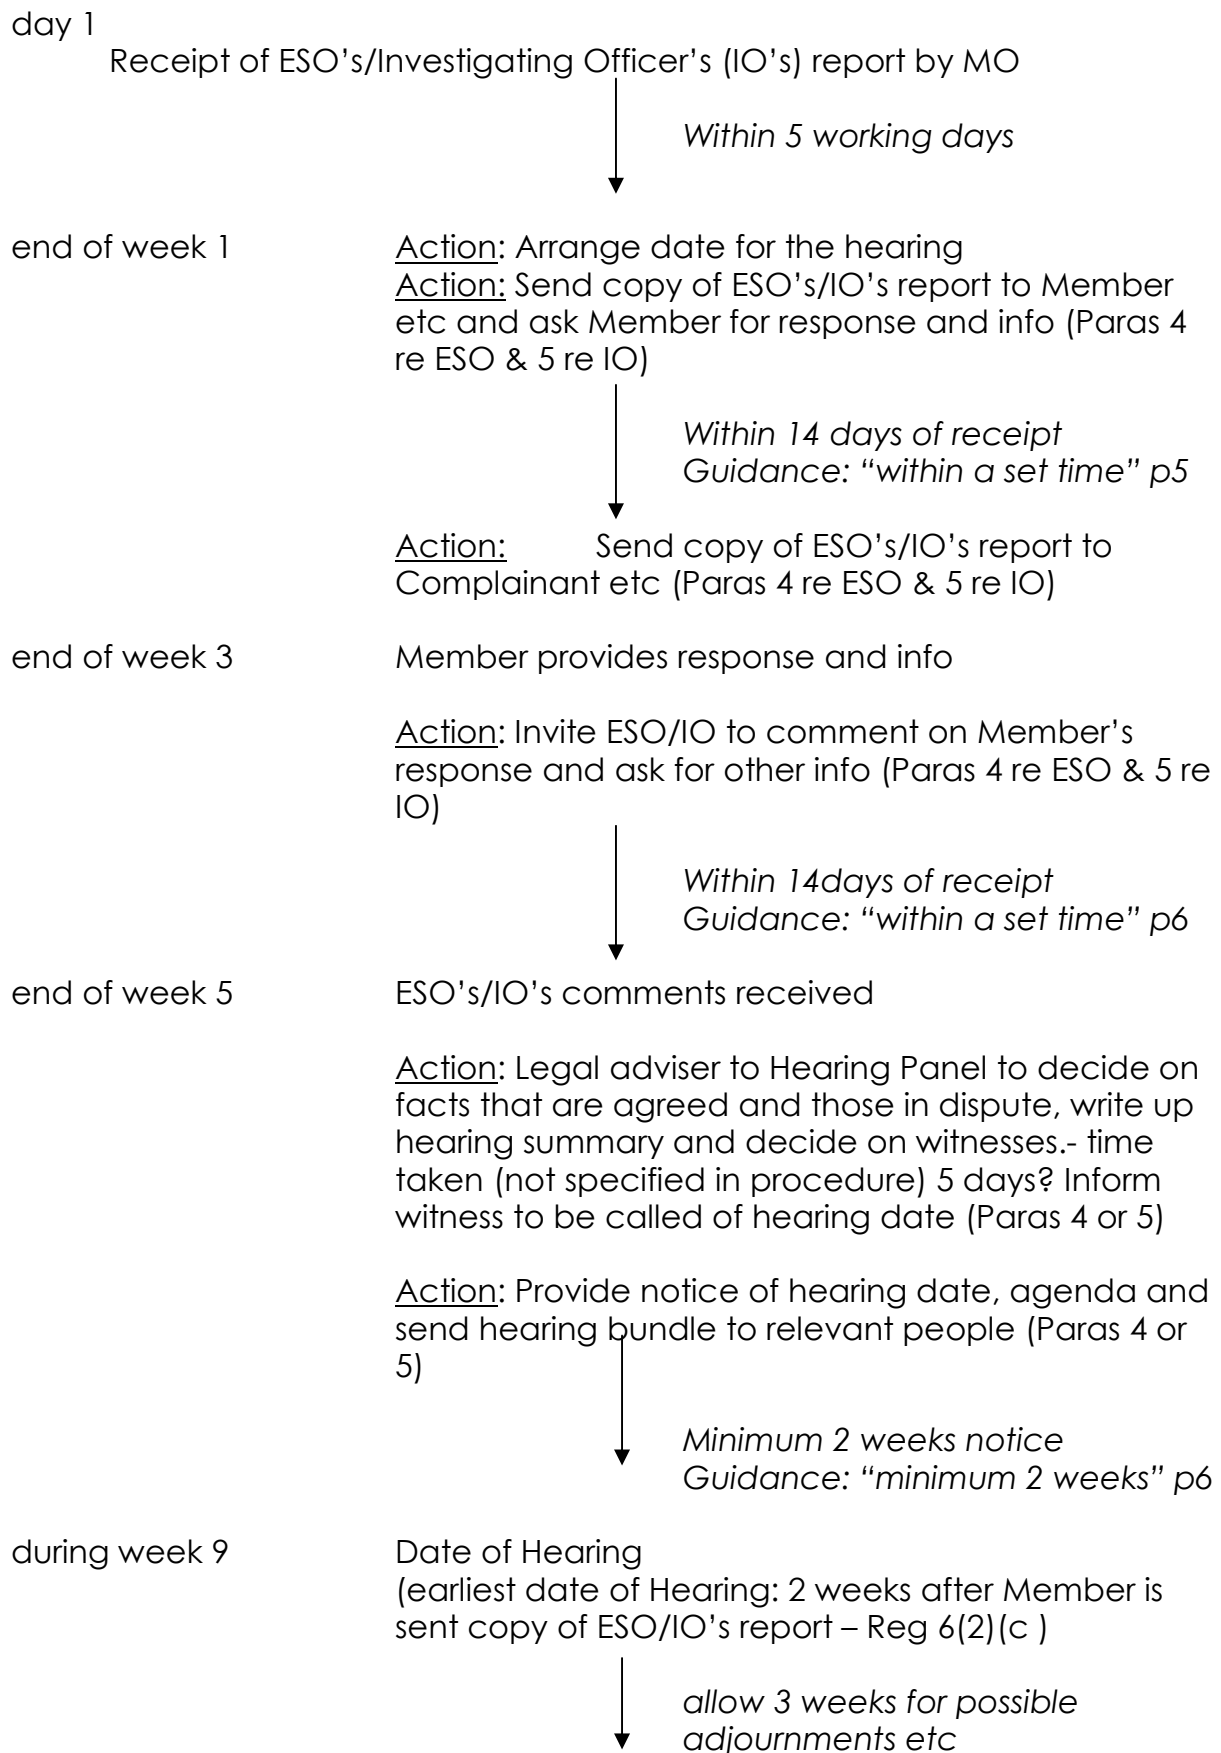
day 1

Receipt of ESO's/Investigating Officer's (IO's) report by MO

Within 5 working days

end of week 1

Action: Arrange date for the hearing

Action: Send copy of ESO's/IO's report to Member etc and ask Member for response and info (Paras 4 re ESO & 5 re IO)

Within 14 days of receipt
Guidance: "within a set time" p5

Action: Send copy of ESO's/IO's report to Complainant etc (Paras 4 re ESO & 5 re IO)

end of week 3

Member provides response and info

Action: Invite ESO/IO to comment on Member's response and ask for other info (Paras 4 re ESO & 5 re IO)

Within 14days of receipt
Guidance: "within a set time" p6

end of week 5

ESO's/IO's comments received

Action: Legal adviser to Hearing Panel to decide on facts that are agreed and those in dispute, write up hearing summary and decide on witnesses.- time taken (not specified in procedure) 5 days? Inform witness to be called of hearing date (Paras 4 or 5)

Action: Provide notice of hearing date, agenda and send hearing bundle to relevant people (Paras 4 or 5)

Minimum 2 weeks notice
Guidance: "minimum 2 weeks" p6

during week 9

Date of Hearing
(earliest date of Hearing: 2 weeks after Member is sent copy of ESO/IO's report – Reg 6(2)(c )

allow 3 weeks for possible adjournments etc